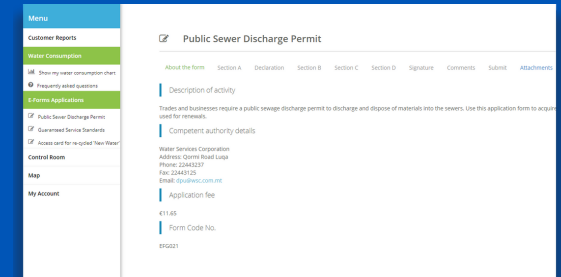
Menu
Customer Reports
Water Consumption
Show my water consumption chart
Frequently asked questions
E.Forms Applications
Public Sewer Discharge Permit
Guaranteed Service Standards
Access card for re-cycled "New Water"
Control Room
Map
My Account

Public Sewer Discharge Permit

About the form Section A Declaration Section B Section C Section D Signature Comments Submit Attachments

Description of activity

Trades and businesses require a public sewage discharge permit to discharge and dispose of materials into the sewers. Use this application form to acquire used for renewals.

Competent authority details

Water Services Corporation
Address: Qormi Road Luqa
Phone: 22443237
Fax: 22443125
Email: dpu@wsc.com.mt

Application fee

€11.65

Form Code No.

EFG021